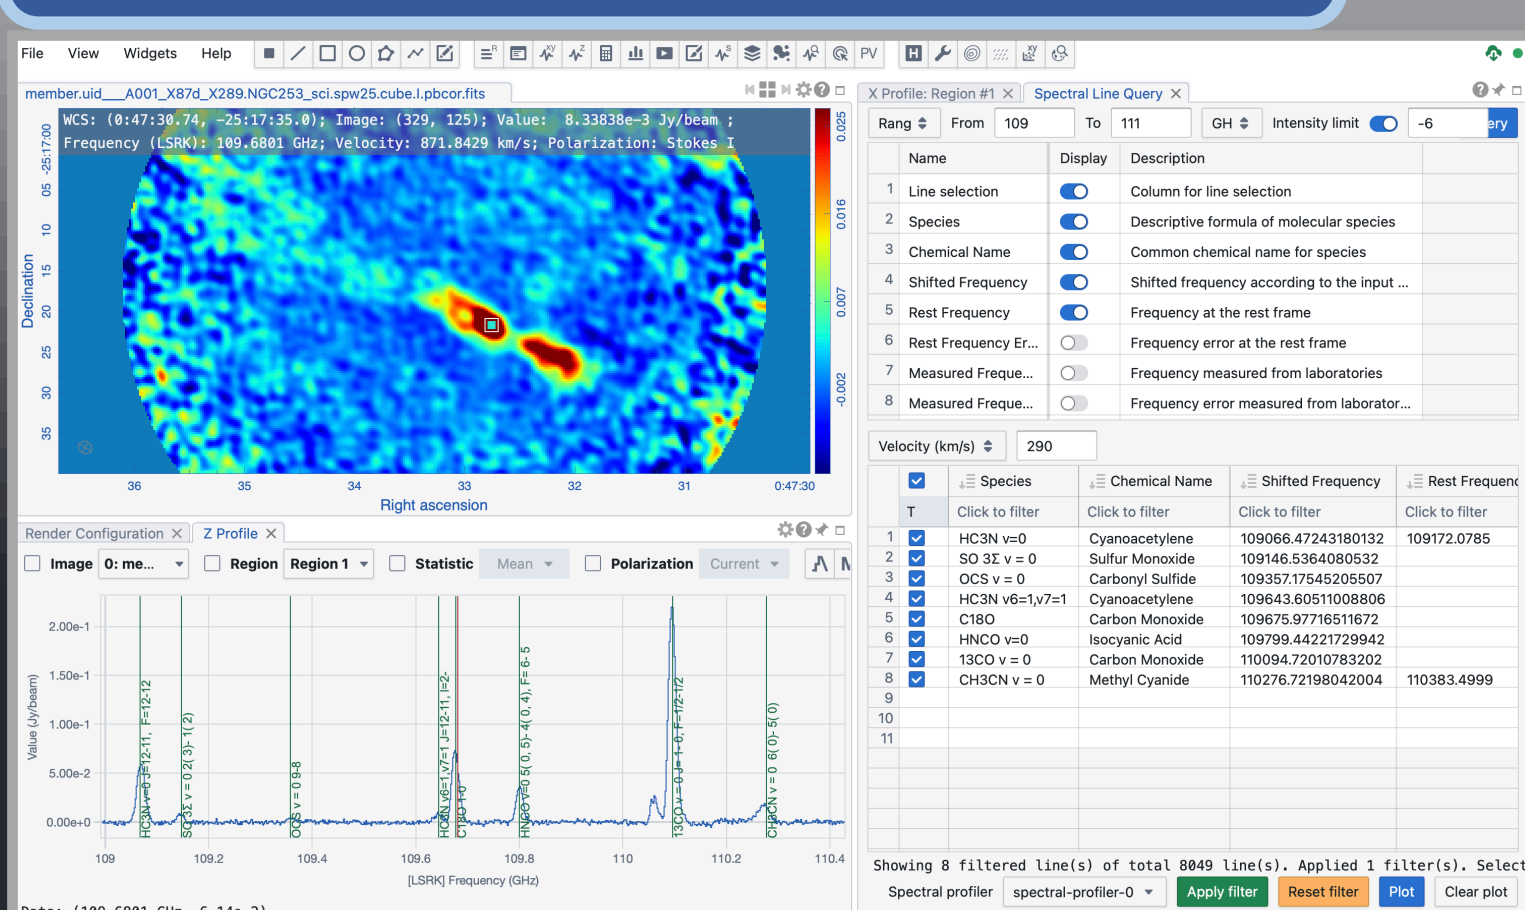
File View Widgets Help

PV

member.uid___A001_X87d_X289.NGC253_sci.spw25.cube.I.pbcor.fits

WCS: (0:47:30.74, -25:17:35.0); Image: (329, 125); Value: 8.33838e-3 Jy/beam ; Frequency (LSRK): 109.6801 GHz; Velocity: 871.8429 km/s; Polarization: Stokes I

Declination
-25:17:00
05
10
15
20
25
30
35

36 35 34 33 32 31 0:47:30
Right ascension

0.025
0.016
0.007
-0.002

Render Configuration Z Profile

Image 0: me... Region Region 1 Statistic Mean Polarization Current

Value (Jy/beam)
2.00e-1
1.50e-1
1.00e-1
5.00e-2
0.00e+0

HC3N v=0 J=12-11, F=12-12
SO 3Σ v = 0 2(3)- 1(2)
OCS v = 0 9-8
HC3N v6=1,v7=1 J=12-11, l=2-
C18O 1-0
HNCO v=0 5( 0, 5)- 4( 0, 4), F= 6- 5
13CO v = 0 J = 1- 0, F= 1/2-1/2
CH3CN v = 0 6( 0)- 5( 0)

109 109.2 109.4 109.6 109.8 110 110.2 110.4
[LSRK] Frequency (GHz)

Data: (109.6801 GHz, 6.14e-2)

X Profile: Region #1 Spectral Line Query

Rang From 109 To 111 GH Intensity limit -6 ery

| | Name | Display | Description |
|---|---|---|---|
| 1 | Line selection | on | Column for line selection |
| 2 | Species | on | Descriptive formula of molecular species |
| 3 | Chemical Name | on | Common chemical name for species |
| 4 | Shifted Frequency | on | Shifted frequency according to the input ... |
| 5 | Rest Frequency | on | Frequency at the rest frame |
| 6 | Rest Frequency Er... | off | Frequency error at the rest frame |
| 7 | Measured Freque... | off | Frequency measured from laboratories |
| 8 | Measured Freque... | off | Frequency error measured from laborator... |

Velocity (km/s) 290

| | | Species | Chemical Name | Shifted Frequency | Rest Frequenc |
|---|---|---|---|---|---|
| | T | Click to filter | Click to filter | Click to filter | Click to filter |
| 1 | ☑ | HC3N v=0 | Cyanoacetylene | 109066.47243180132 | 109172.0785 |
| 2 | ☑ | SO 3Σ v = 0 | Sulfur Monoxide | 109146.5364080532 | |
| 3 | ☑ | OCS v = 0 | Carbonyl Sulfide | 109357.17545205507 | |
| 4 | ☑ | HC3N v6=1,v7=1 | Cyanoacetylene | 109643.60511008806 | |
| 5 | ☑ | C18O | Carbon Monoxide | 109675.97716511672 | |
| 6 | ☑ | HNCO v=0 | Isocyanic Acid | 109799.44221729942 | |
| 7 | ☑ | 13CO v = 0 | Carbon Monoxide | 110094.72010783202 | |
| 8 | ☑ | CH3CN v = 0 | Methyl Cyanide | 110276.72198042004 | 110383.4999 |
| 9 | | | | | |
| 10 | | | | | |
| 11 | | | | | |

Showing 8 filtered line(s) of total 8049 line(s). Applied 1 filter(s). Select

Spectral profiler spectral-profiler-0 Apply filter Reset filter Plot Clear plot